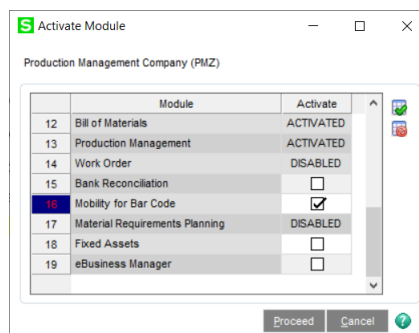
S Activate Module

Production Management Company (PMZ)

| | Module | Activate |
|---|---|---|
| 12 | Bill of Materials | ACTIVATED |
| 13 | Production Management | ACTIVATED |
| 14 | Work Order | DISABLED |
| 15 | Bank Reconciliation | ☐ |
| 16 | Mobility for Bar Code | ☑ |
| 17 | Material Requirements Planning | DISABLED |
| 18 | Fixed Assets | ☐ |
| 19 | eBusiness Manager | ☐ |

Proceed Cancel ?